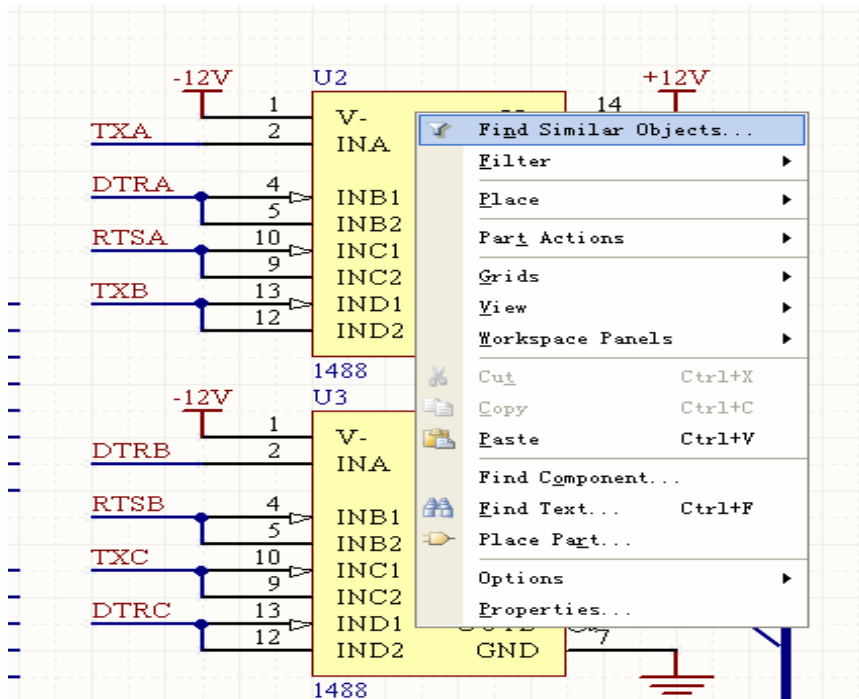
-12V
U2
+12V
1
V-
14
TXA
2
INA
DTRA
4
INB1
5
INB2
RTSA
10
INC1
9
INC2
TXB
13
IND1
12
IND2
1488
-12V
U3
1
V-
DTRB
2
INA
RTSB
4
INB1
5
INB2
TXC
10
INC1
9
INC2
DTRC
13
IND1
12
IND2
GND
7
1488

Find Similar Objects...
Filter
Place
Part Actions
Grids
View
Workspace Panels
Cut Ctrl+X
Copy Ctrl+C
Paste Ctrl+V
Find Component...
Find Text... Ctrl+F
Place Part...
Options
Properties...